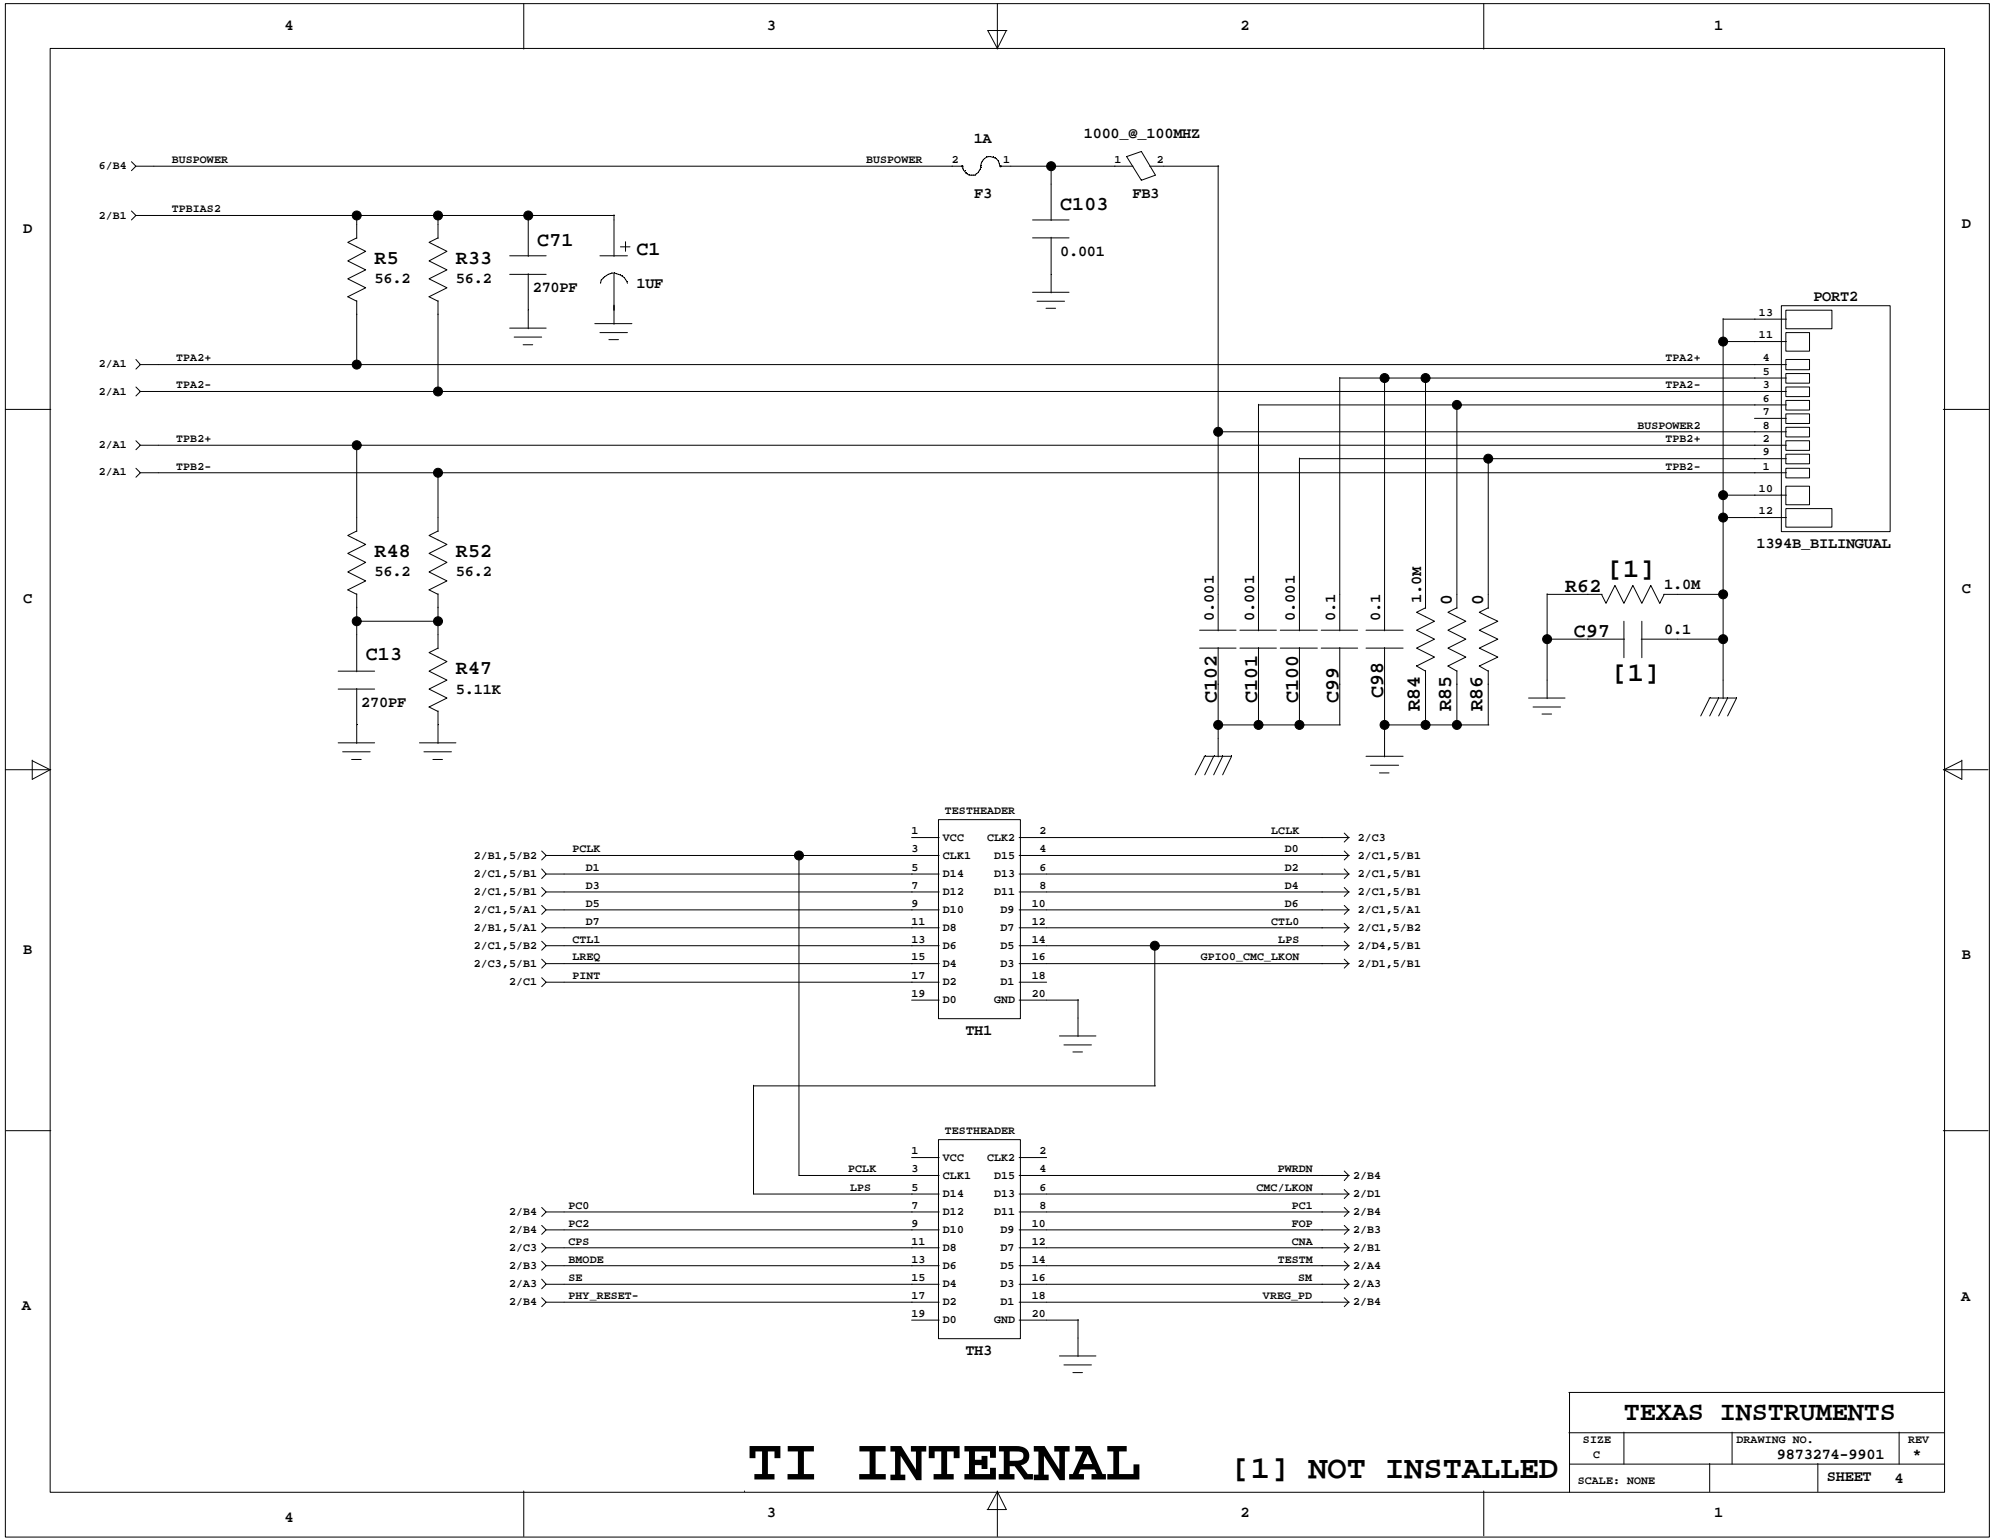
4 3 2 1

D

6/B4 BUSPOWER
BUSPOWER 2 1A 1
F3
1000_@_100MHZ
1 2
FB3
C103
0.001

2/B1 TPBIAS2
R5
56.2
R33
56.2
C71
270PF
+ C1
1UF

PORT2
13
11
TPA2+ 4
5
TPA2- 3
6
7
BUSPOWER2 8
TPB2+ 2
9
TPB2- 1
10
12
1394B_BILINGUAL

2/A1 TPA2+
2/A1 TPA2-
2/A1 TPB2+
2/A1 TPB2-

C

R48
56.2
R52
56.2
C13
270PF
R47
5.11K

0.001 0.001 0.001 0.1 0.1 1.0M 0 0
C102 C101 C100 C99 C98 R84 R85 R86

R62 [1] 1.0M
C97 0.1
[1]

B

TESTHEADER
| | | | |
|---|---|---|---|
| 1 | VCC | CLK2 | 2 |
| 3 | CLK1 | D15 | 4 |
| 5 | D14 | D13 | 6 |
| 7 | D12 | D11 | 8 |
| 9 | D10 | D9 | 10 |
| 11 | D8 | D7 | 12 |
| 13 | D6 | D5 | 14 |
| 15 | D4 | D3 | 16 |
| 17 | D2 | D1 | 18 |
| 19 | D0 | GND | 20 |
TH1

2/B1,5/B2 PCLK
2/C1,5/B1 D1
2/C1,5/B1 D3
2/C1,5/A1 D5
2/B1,5/A1 D7
2/C1,5/B2 CTL1
2/C3,5/B1 LREQ
2/C1 PINT

LCLK 2/C3
D0 2/C1,5/B1
D2 2/C1,5/B1
D4 2/C1,5/B1
D6 2/C1,5/A1
CTL0 2/C1,5/B2
LPS 2/D4,5/B1
GPIO0_CMC_LKON 2/D1,5/B1

A

TESTHEADER
| | | | |
|---|---|---|---|
| 1 | VCC | CLK2 | 2 |
| 3 | CLK1 | D15 | 4 |
| 5 | D14 | D13 | 6 |
| 7 | D12 | D11 | 8 |
| 9 | D10 | D9 | 10 |
| 11 | D8 | D7 | 12 |
| 13 | D6 | D5 | 14 |
| 15 | D4 | D3 | 16 |
| 17 | D2 | D1 | 18 |
| 19 | D0 | GND | 20 |
TH3

PCLK
LPS
2/B4 PC0
2/B4 PC2
2/C3 CPS
2/B3 BMODE
2/A3 SE
2/B4 PHY_RESET-

PWRDN 2/B4
CMC/LKON 2/D1
PC1 2/B4
FOP 2/B3
CNA 2/B1
TESTM 2/A4
SM 2/A3
VREG_PD 2/B4

TI INTERNAL [1] NOT INSTALLED

TEXAS INSTRUMENTS
SIZE C
DRAWING NO. 9873274-9901
REV *
SCALE: NONE
SHEET 4

4 3 2 1